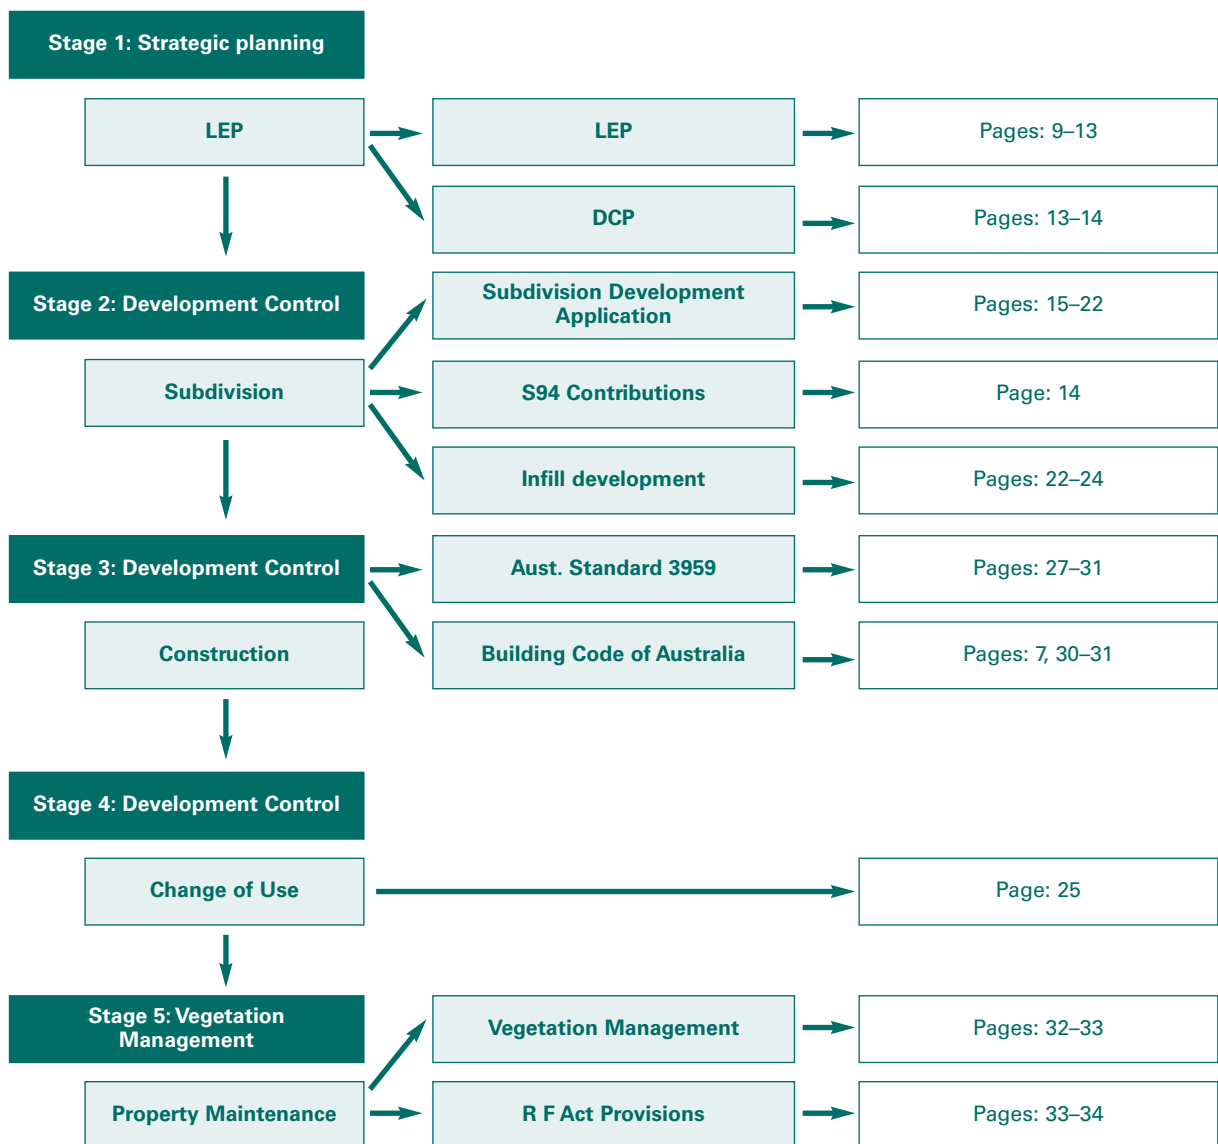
Stage 1: Strategic planning

LEP

LEP

Pages: 9–13

DCP

Pages: 13–14

Stage 2: Development Control

Subdivision Development Application

Pages: 15–22

Subdivision

S94 Contributions

Page: 14

Infill development

Pages: 22–24

Stage 3: Development Control

Aust. Standard 3959

Pages: 27–31

Construction

Building Code of Australia

Pages: 7, 30–31

Stage 4: Development Control

Change of Use

Page: 25

Stage 5: Vegetation Management

Vegetation Management

Pages: 32–33

Property Maintenance

R F Act Provisions

Pages: 33–34